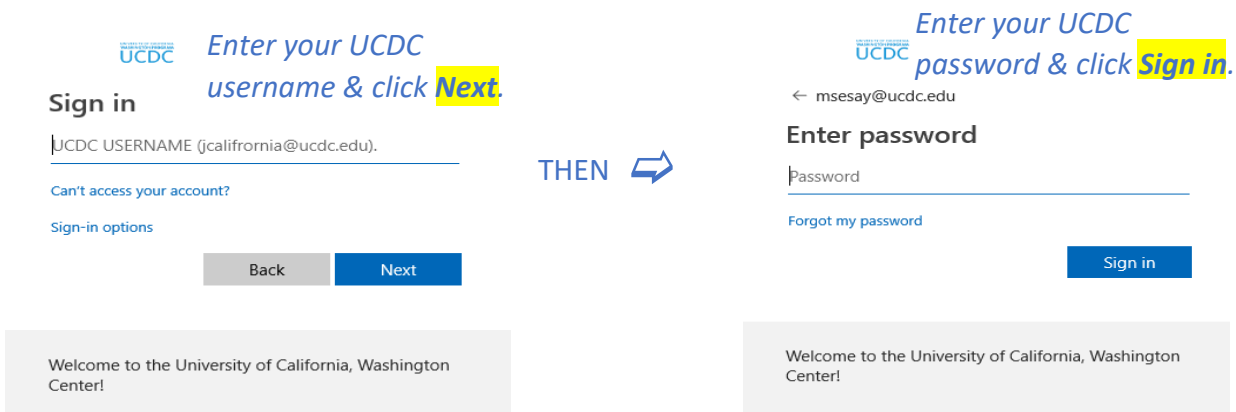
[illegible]
UCDC

Enter your UCDC username & click **Next**.

Sign in

UCDC USERNAME (jcalifrornia@ucdc.edu).

Can't access your account?

Sign-in options

Back

Next

Welcome to the University of California, Washington Center!

THEN

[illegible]
UCDC

Enter your UCDC password & click **Sign in**.

← msesay@ucdc.edu

Enter password

Password

Forgot my password

Sign in

Welcome to the University of California, Washington Center!